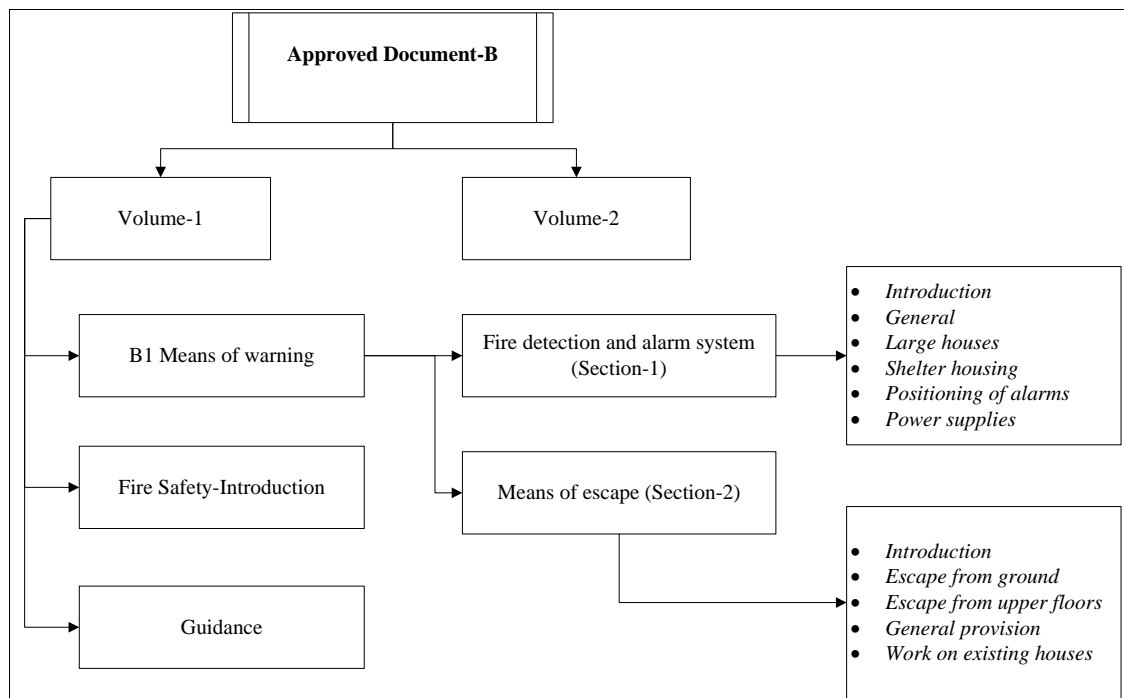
**Approved Document-B**

Volume-1

Volume-2

B1 Means of warning

Fire detection and alarm system (Section-1)

- *Introduction*
- *General*
- *Large houses*
- *Shelter housing*
- *Positioning of alarms*
- *Power supplies*

Fire Safety-Introduction

Means of escape (Section-2)

- *Introduction*
- *Escape from ground*
- *Escape from upper floors*
- *General provision*
- *Work on existing houses*

Guidance